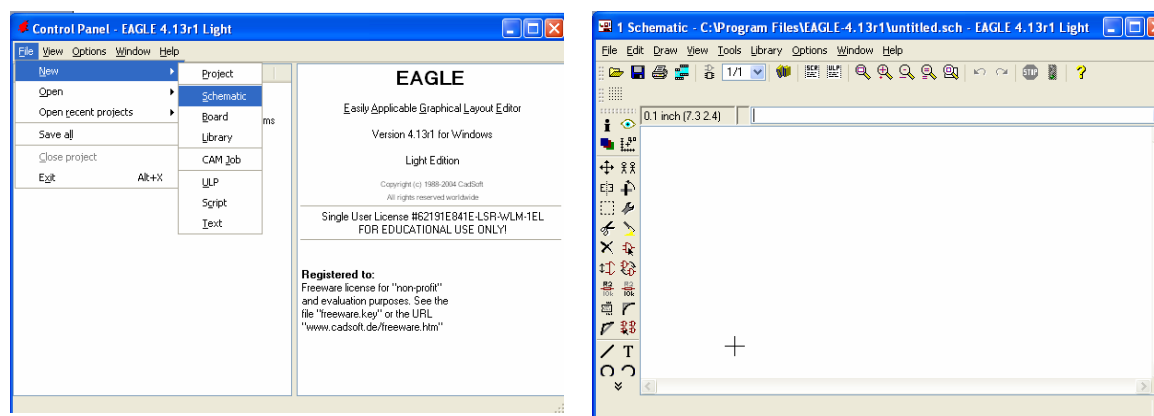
Control Panel - EAGLE 4.13r1 Light

File View Options Window Help

New
Open
Open recent projects
Save all
Close project
Exit Alt+X

Project
Schematic
Board
Library
CAM Job
ULP
Script
Text

ms

EAGLE

Easily Applicable Graphical Layout Editor

Version 4.13r1 for Windows

Light Edition

Copyright (c) 1988-2004 CadSoft
All rights reserved worldwide

Single User License #62191E841E-LSR-WLM-1EL
FOR EDUCATIONAL USE ONLY!

Registered to:
Freeware license for "non-profit" and evaluation purposes. See the file "freeware.key" or the URL "www.cadsoft.de/freeware.htm"

1 Schematic - C:\Program Files\EAGLE-4.13r1\untitled.sch - EAGLE 4.13r1 Light

File Edit Draw View Tools Library Options Window Help

1/1

0.1 inch (7.3 2.4)

T